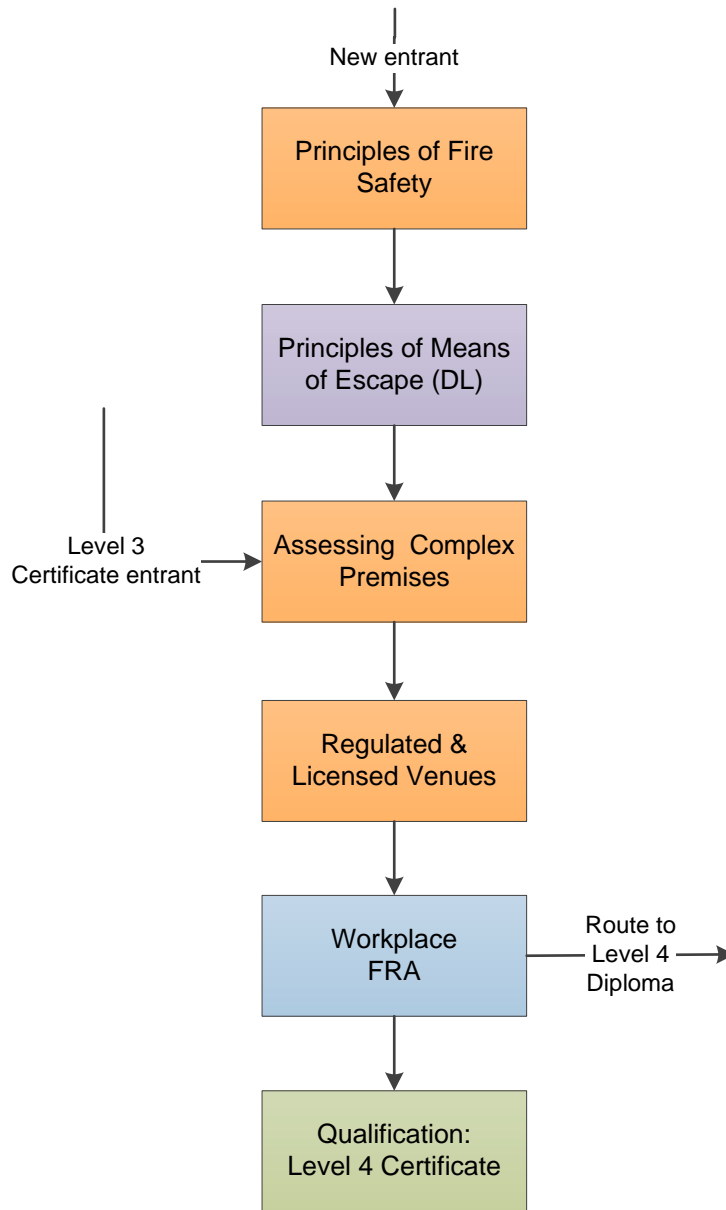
New entrant

Principles of Fire Safety

Principles of Means of Escape (DL)

Level 3 Certificate entrant

Assessing Complex Premises

Regulated & Licensed Venues

Workplace FRA

Route to Level 4 Diploma

Qualification: Level 4 Certificate